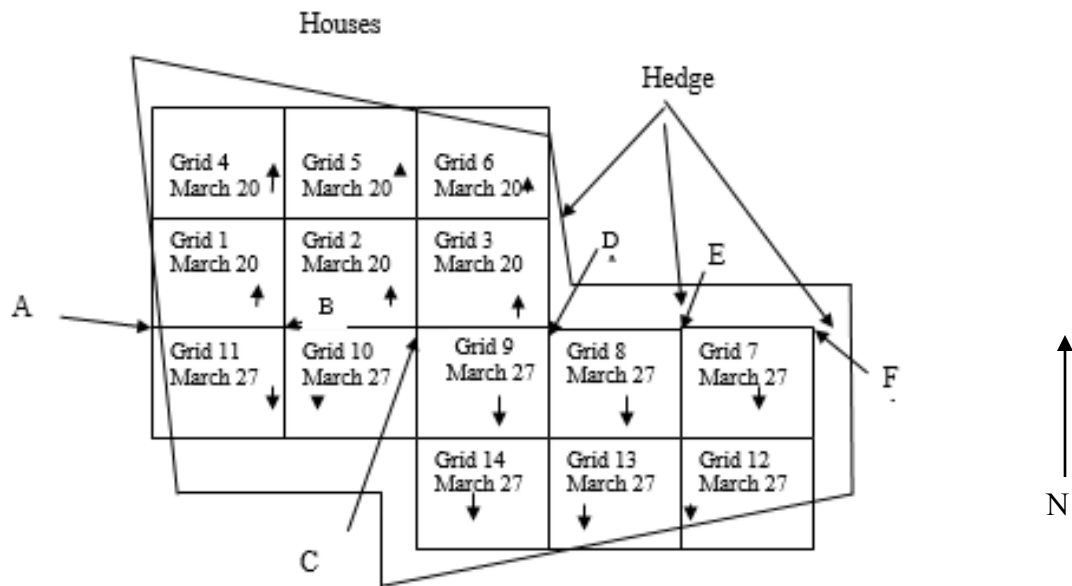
Houses

Hedge

Grid 4
March 20

Grid 5
March 20

Grid 6
March 20

Grid 1
March 20

Grid 2
March 20

Grid 3
March 20

D

E

A

B

Grid 11
March 27

Grid 10
March 27

Grid 9
March 27

Grid 8
March 27

Grid 7
March 27

F

Grid 14
March 27

Grid 13
March 27

Grid 12
March 27

N

C